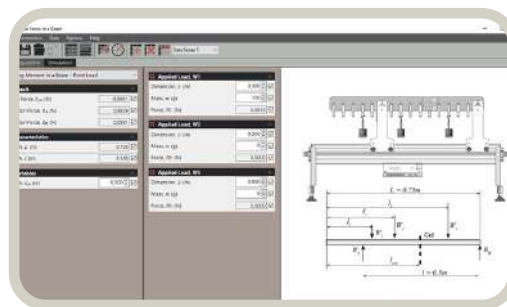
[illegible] Forces in a Beam
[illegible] Simulation

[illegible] Moment in a Beam - Point Load

Applied Load, W1
Distance, l (m) 0.300
Mass, m (g) 100
Force, W (N) 0.981

Applied Load, W2
Distance, l (m) 0.200
Mass, m (g) 0
Force, W (N) 0.000

Applied Load, W3
Distance, l (m) 0.600
Mass, m (g) 0
Force, W (N) 0.000

0.000
0.000
0.000

0.720
0.300

0.000

$L = 0.75m$
$l_1$
$l_2$
$l_3$
$W_1$
$W_2$
$W_3$
Cut
$R_1$
$R_2$
$l = 0.3m$